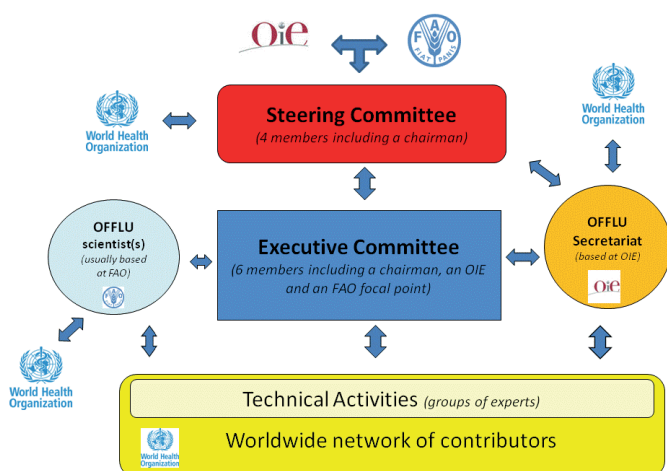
OIE

FAO

FIAT PANIS

World Health Organization

Steering Committee
(4 members including a chairman)

World Health Organization

OFFLU scientist(s)
(usually based at FAO)

Executive Committee
(6 members including a chairman, an OIE and an FAO focal point)

OFFLU Secretariat
(based at OIE)

OIE

World Health Organization

Technical Activities (groups of experts)

World Health Organization

Worldwide network of contributors